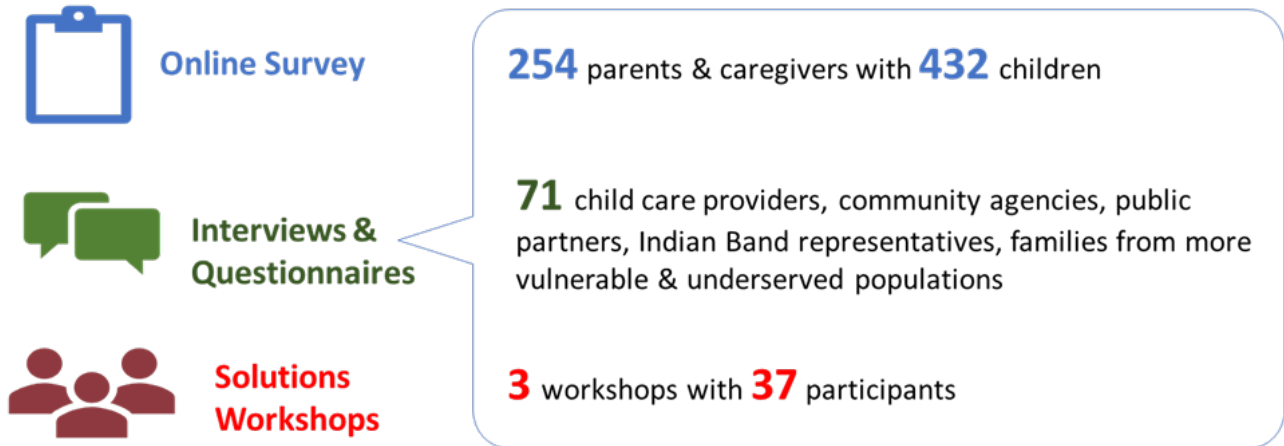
Online Survey

Interviews & Questionnaires

Solutions Workshops

254 parents & caregivers with 432 children

71 child care providers, community agencies, public partners, Indian Band representatives, families from more vulnerable & underserved populations

3 workshops with 37 participants